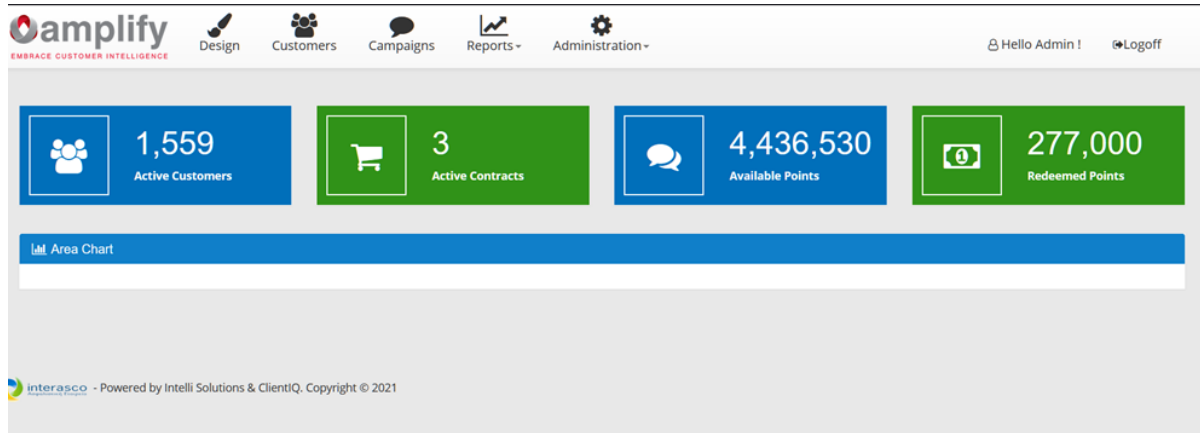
amplify
EMBRACE CUSTOMER INTELLIGENCE

Design Customers Campaigns Reports Administration

Hello Admin ! Logoff

1,559
Active Customers

3
Active Contracts

4,436,530
Available Points

277,000
Redeemed Points

Area Chart

interasco - Powered by Intelli Solutions & ClientIQ. Copyright © 2021